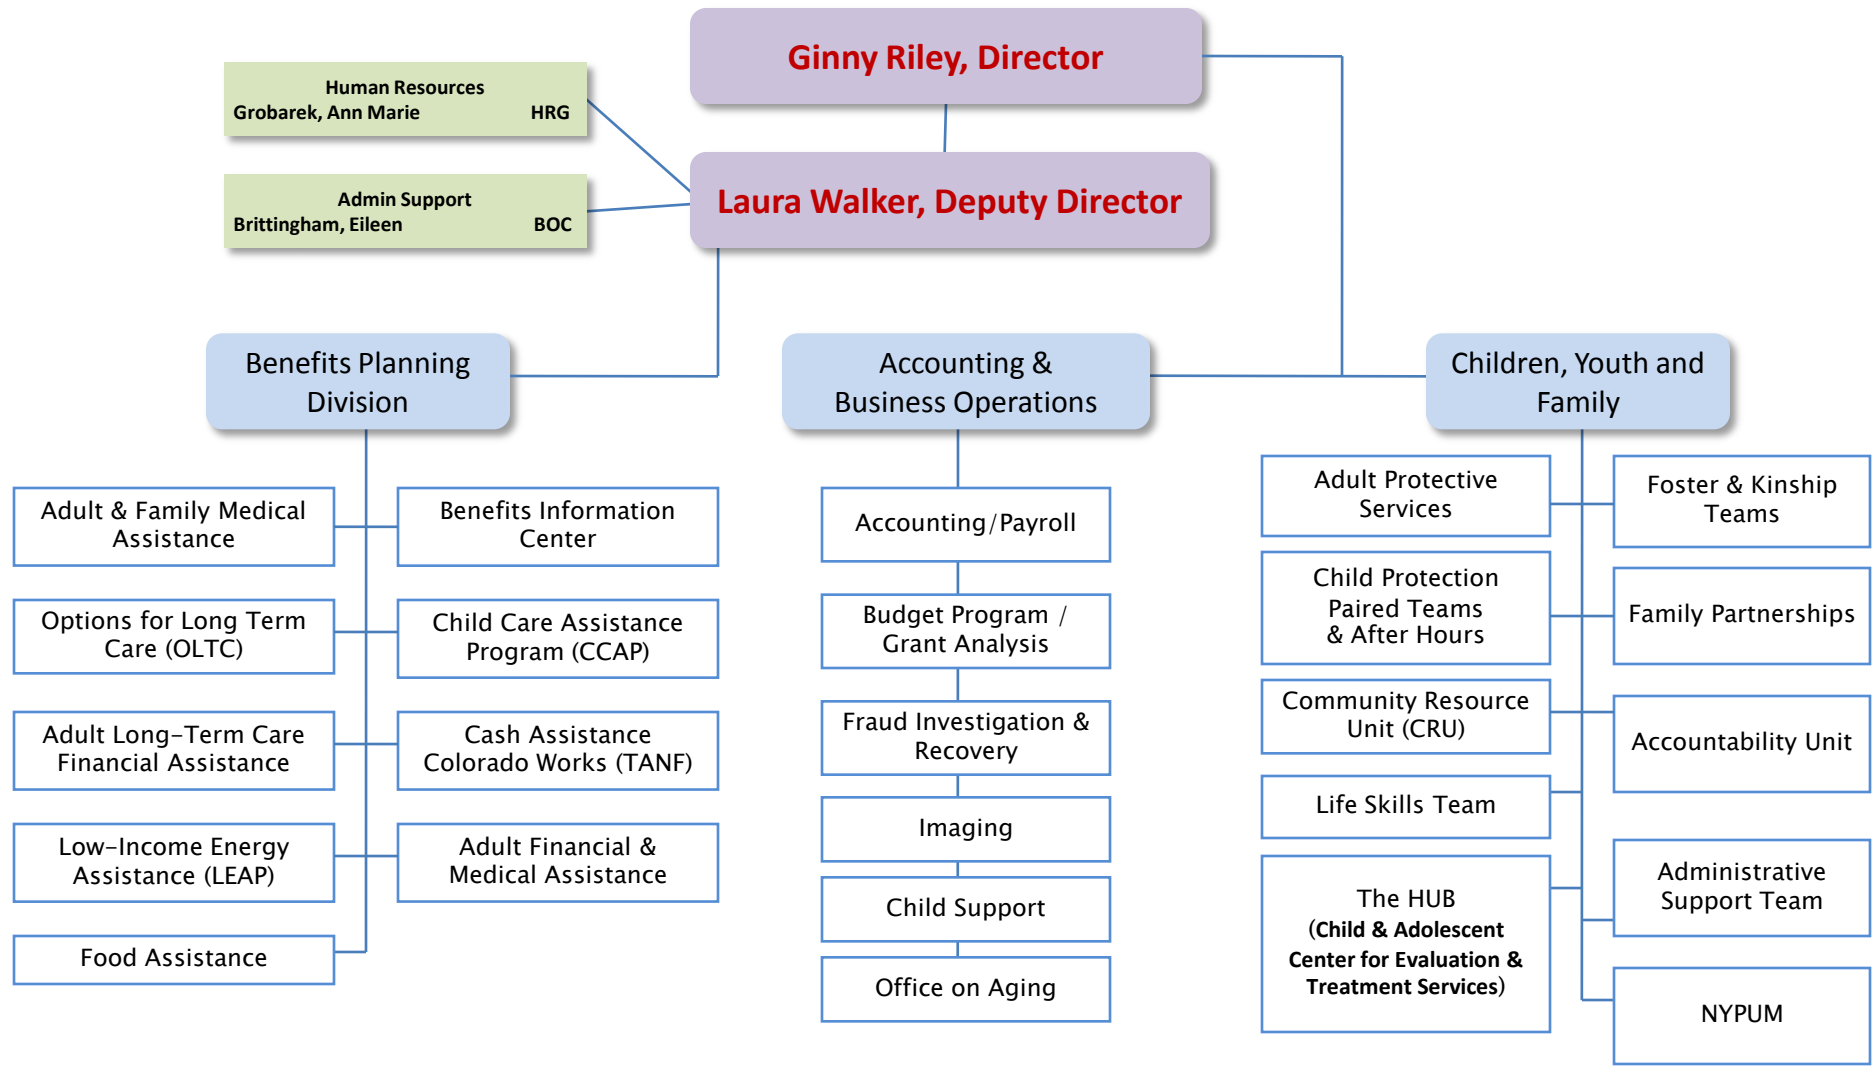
Ginny Riley, Director

Human Resources
Grobarek, Ann Marie HRG

Admin Support
Brittingham, Eileen BOC

Laura Walker, Deputy Director

Benefits Planning Division

Adult & Family Medical Assistance

Benefits Information Center

Options for Long Term Care (OLTC)

Child Care Assistance Program (CCAP)

Adult Long–Term Care Financial Assistance

Cash Assistance Colorado Works (TANF)

Low–Income Energy Assistance (LEAP)

Adult Financial & Medical Assistance

Food Assistance

Accounting & Business Operations

Accounting/Payroll

Budget Program / Grant Analysis

Fraud Investigation & Recovery

Imaging

Child Support

Office on Aging

Children, Youth and Family

Adult Protective Services

Foster & Kinship Teams

Child Protection Paired Teams & After Hours

Family Partnerships

Community Resource Unit (CRU)

Accountability Unit

Life Skills Team

Administrative Support Team

The HUB (Child & Adolescent Center for Evaluation & Treatment Services)

NYPUM